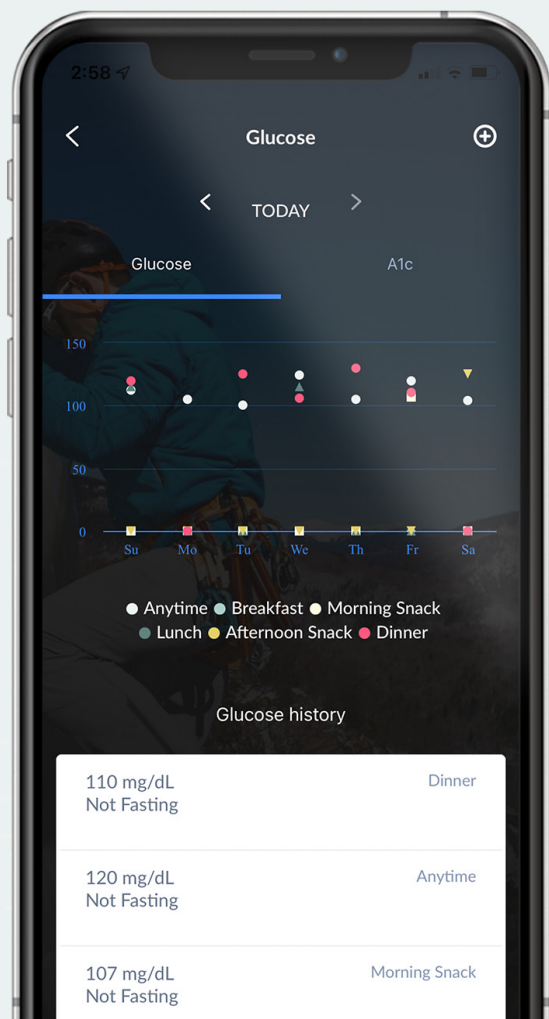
2:58

Glucose

TODAY

Glucose

A1c

150

100

50

0

Su Mo Tu We Th Fr Sa

Anytime Breakfast Morning Snack Lunch Afternoon Snack Dinner

Glucose history

110 mg/dL
Not Fasting

Dinner

120 mg/dL
Not Fasting

Anytime

107 mg/dL
Not Fasting

Morning Snack